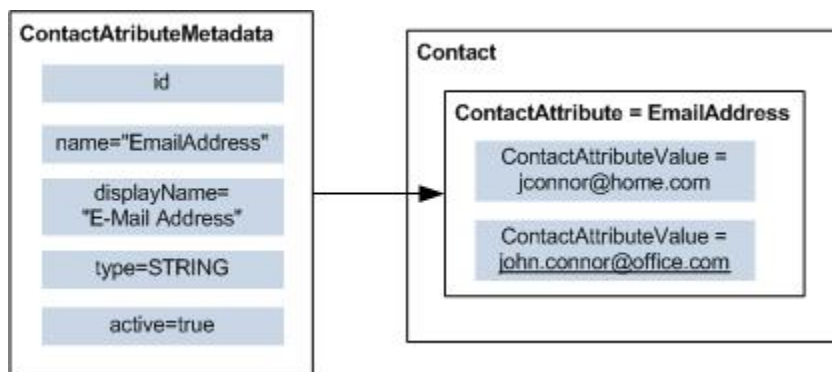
ContactAtributeMetadata

id

name="EmailAddress"

displayName= "E-Mail Address"

type=STRING

active=true

Contact

ContactAttribute = EmailAddress

ContactAttributeValue = jconnor@home.com

ContactAttributeValue = john.connor@office.com